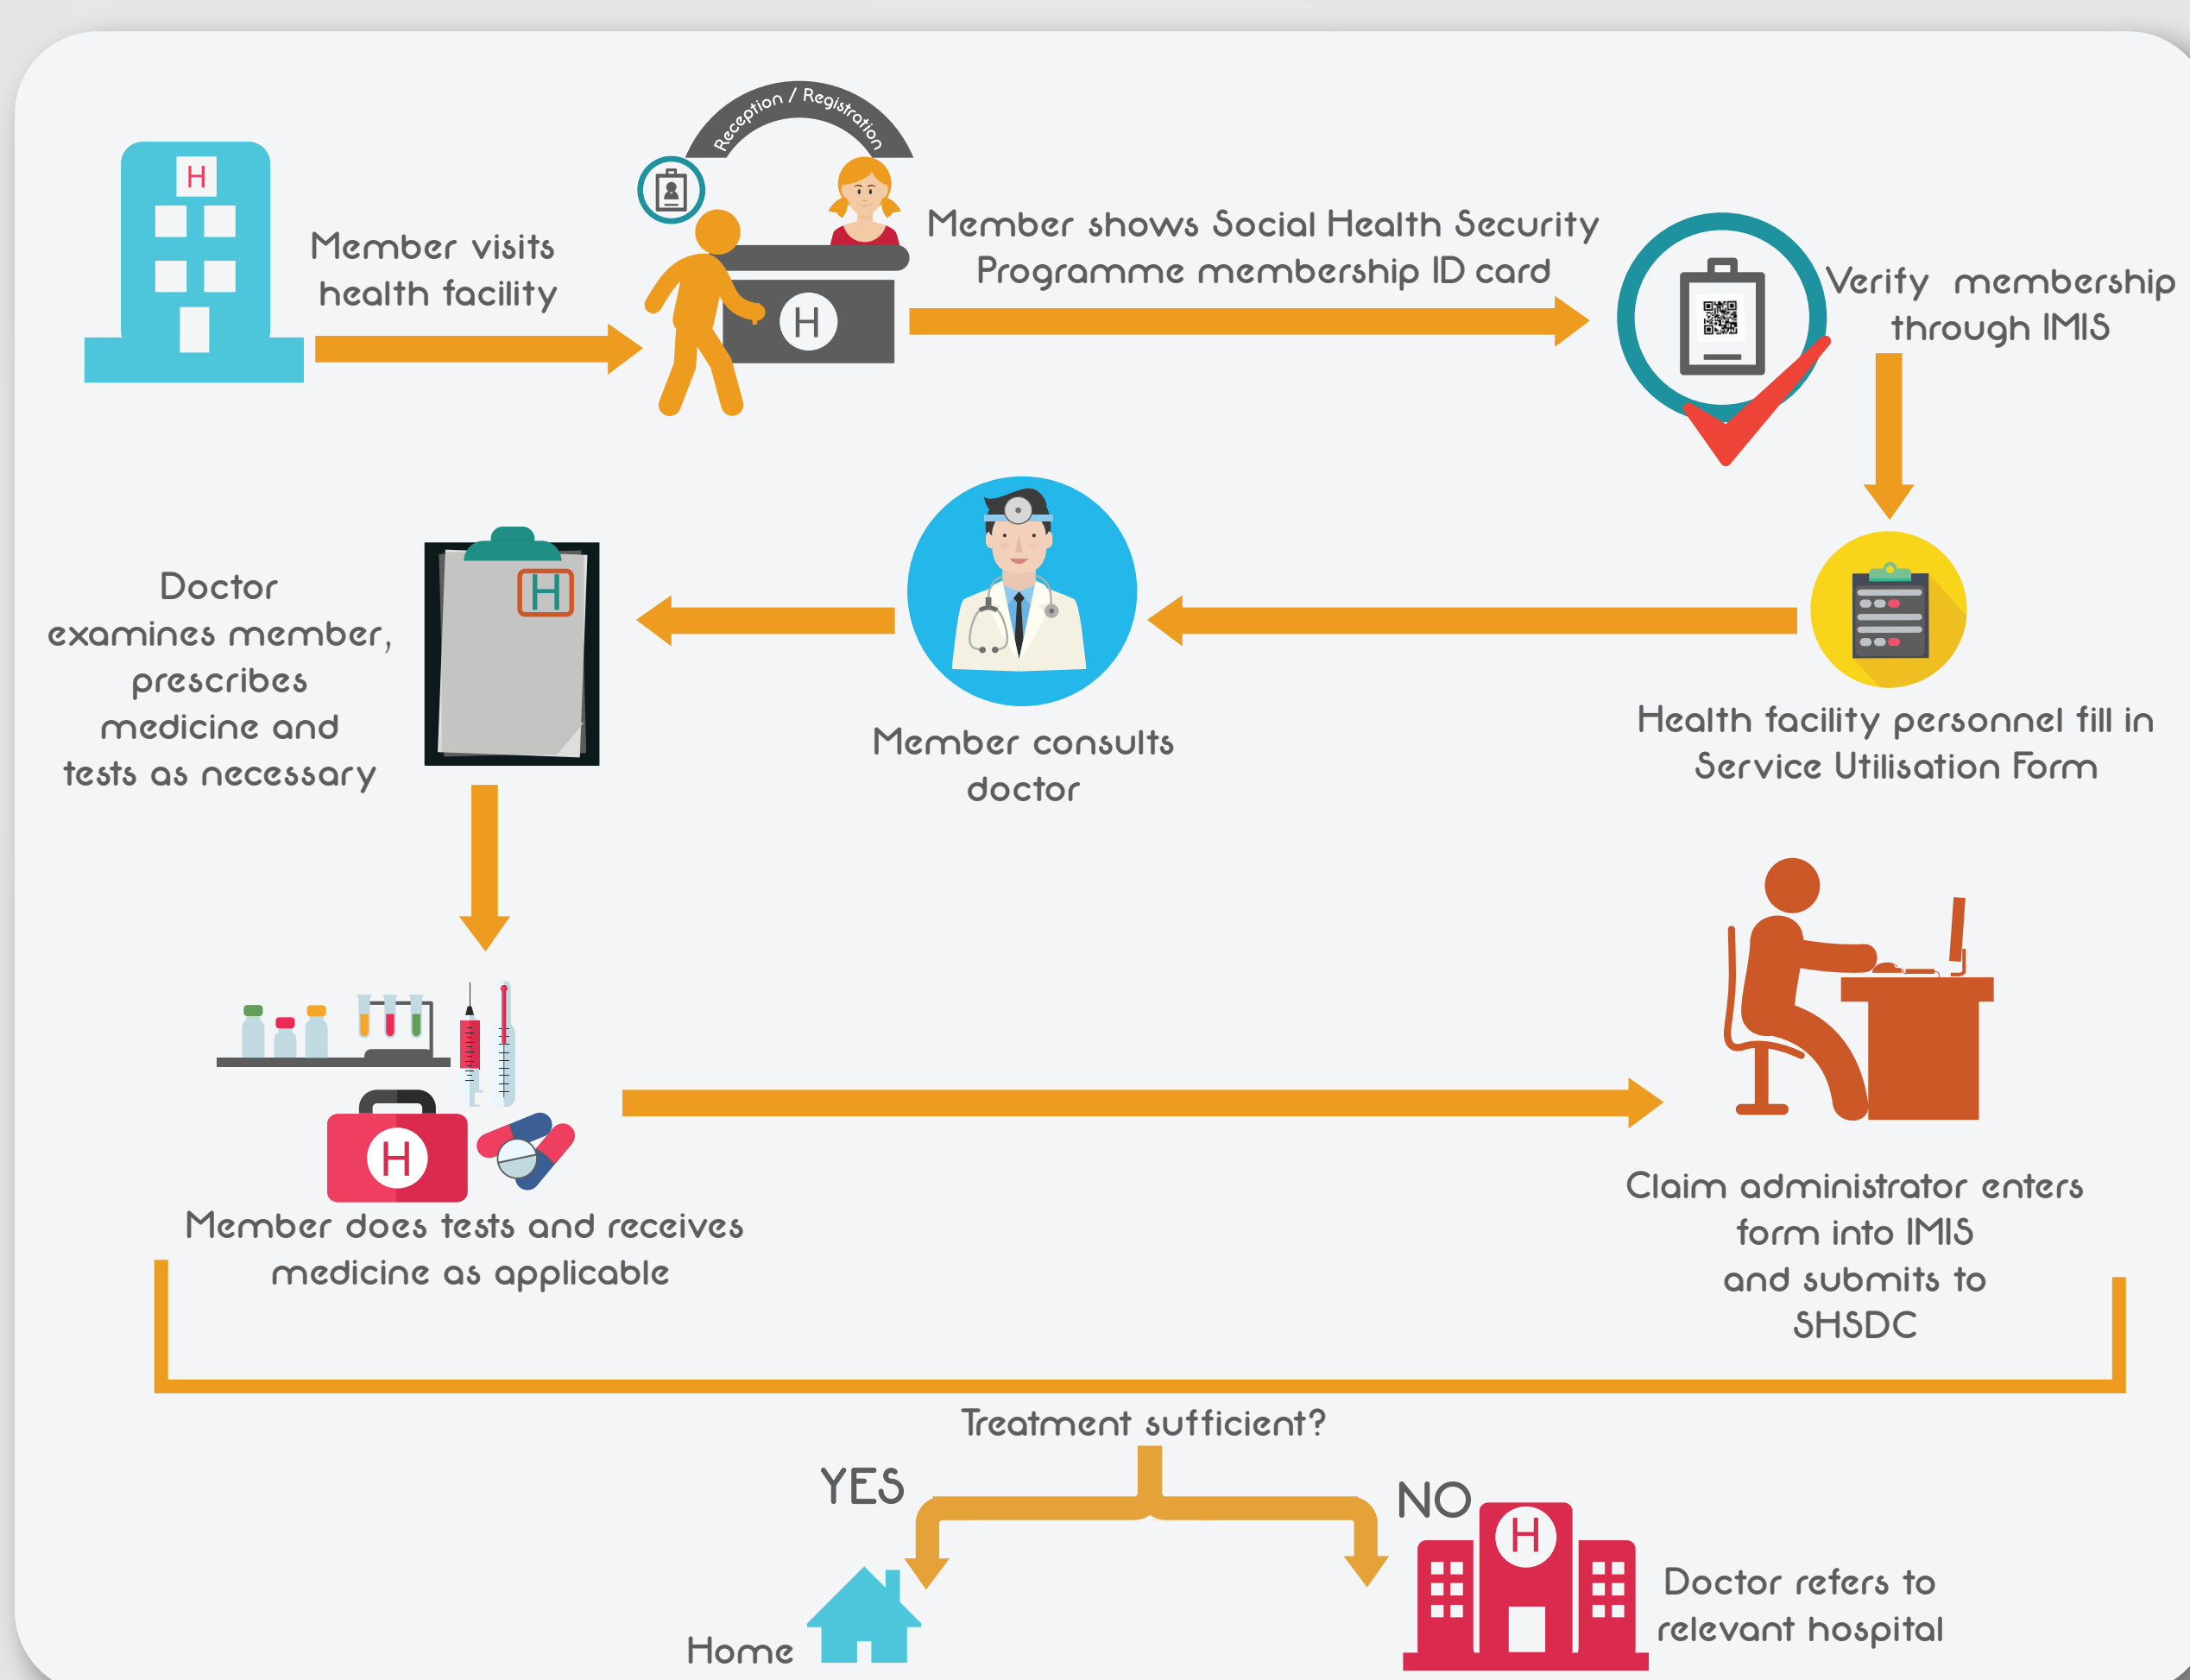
H

Member visits health facility

Reception / Registration

H

Member shows Social Health Security Programme membership ID card

Verify membership through IMIS

Health facility personnel fill in Service Utilisation Form

Member consults doctor

H

Doctor examines member, prescribes medicine and tests as necessary

H

Member does tests and receives medicine as applicable

Claim administrator enters form into IMIS and submits to SHSDC

Treatment sufficient?

YES

NO

Home

H

Doctor refers to relevant hospital